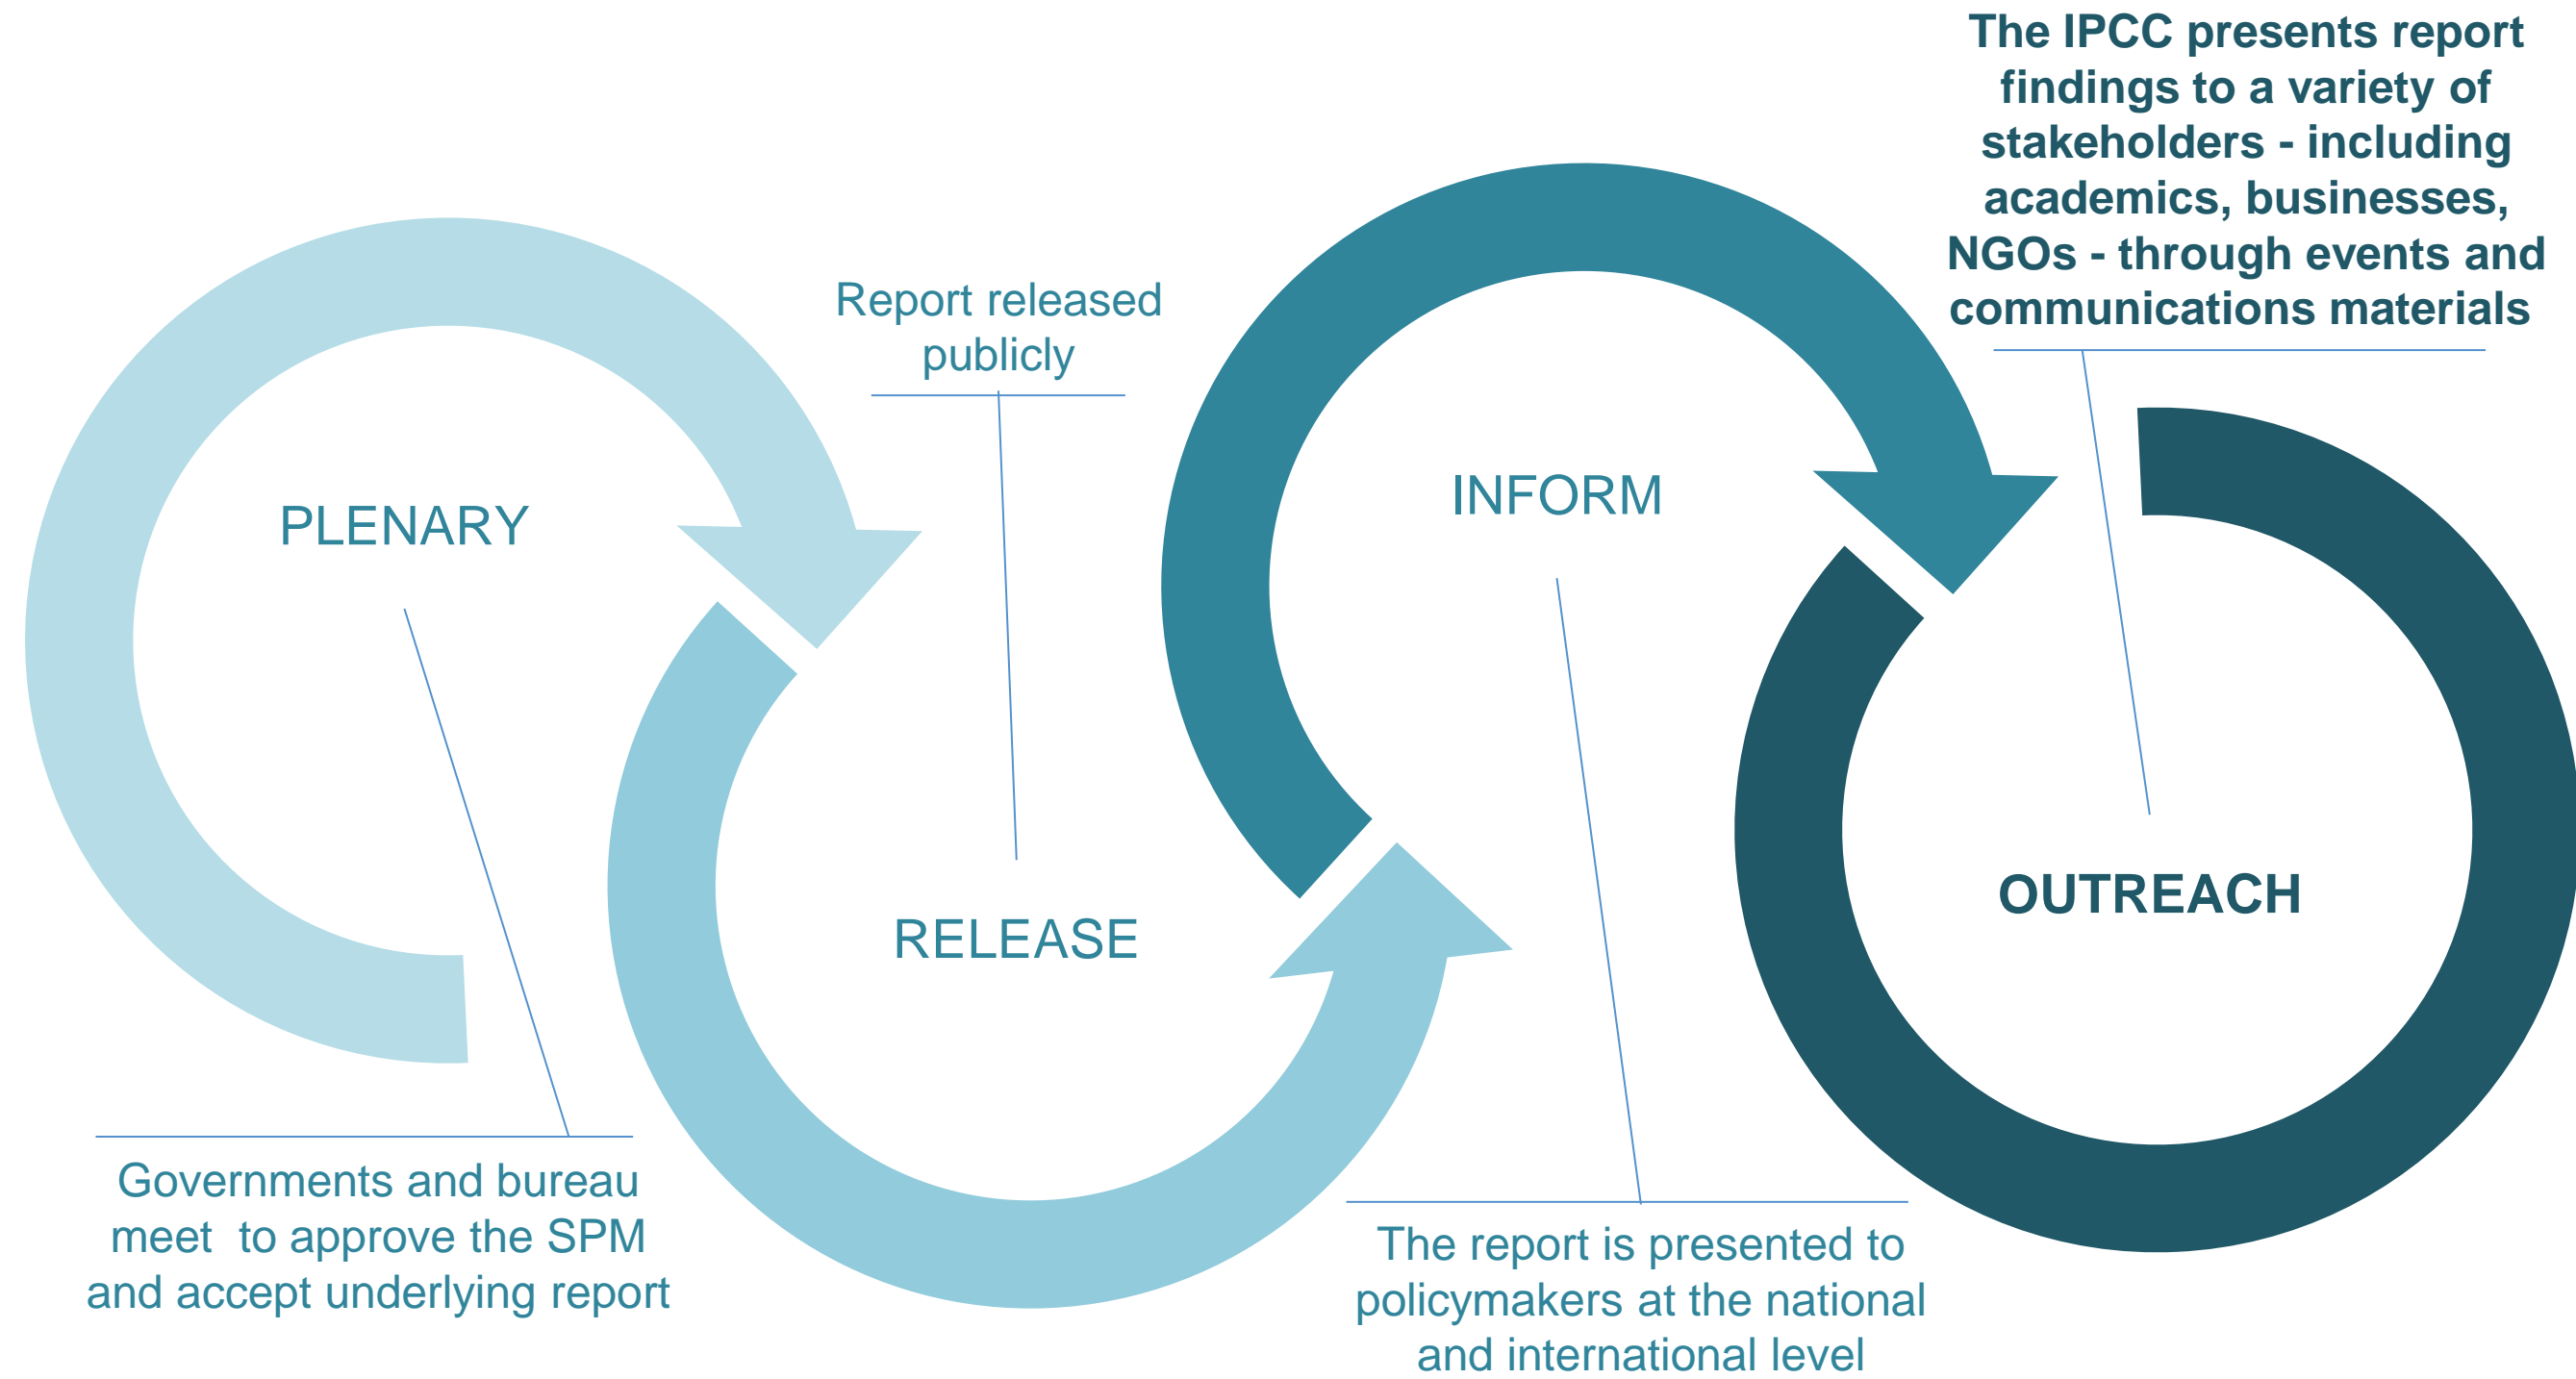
The IPCC presents report findings to a variety of stakeholders - including academics, businesses, NGOs - through events and communications materials

Report released publicly

PLENARY

INFORM

RELEASE

OUTREACH

Governments and bureau meet  to approve the SPM and accept underlying report

The report is presented to policymakers at the national and international level